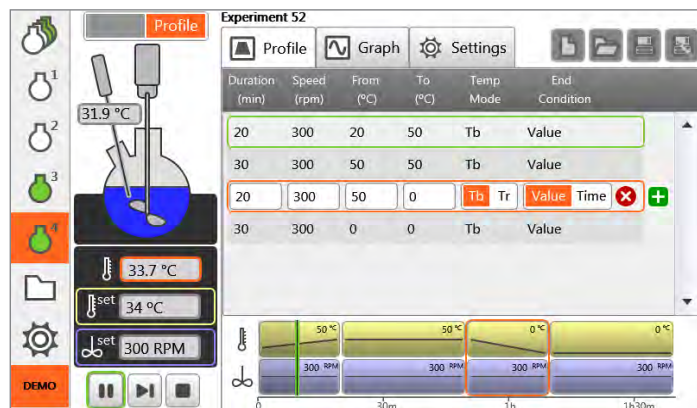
Profile

1
2
3
4

DEMO

31.9 °C

33.7 °C

set 34 °C

set 300 RPM

Experiment 52

Profile | Graph | Settings

| Duration (min) | Speed (rpm) | From (°C) | To (°C) | Temp Mode | End Condition |
|---|---|---|---|---|---|
| 20 | 300 | 20 | 50 | Tb | Value |
| 30 | 300 | 50 | 50 | Tb | Value |
| 20 | 300 | 50 | 0 | Tb Tr | Value Time |
| 30 | 300 | 0 | 0 | Tb | Value |

50 °C
50 °C
0 °C
0 °C

300 RPM
300 RPM
300 RPM
300 RPM

0
30m
1h
1h30m